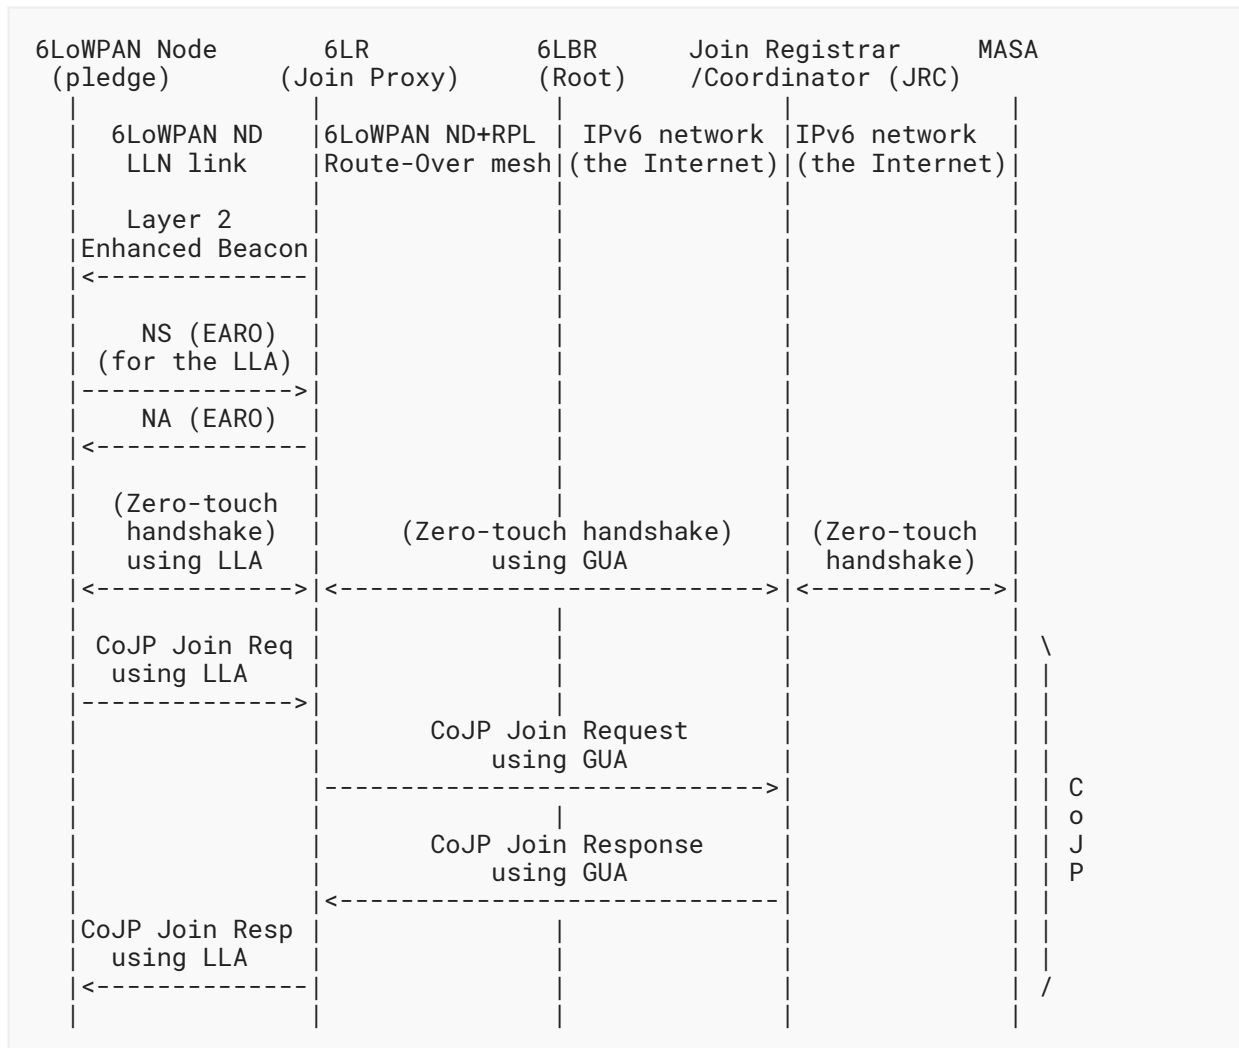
6LoWPAN Node (pledge)

6LR (Join Proxy)

6LBR (Root)

Join Registrar /Coordinator (JRC)

MASA

6LoWPAN ND LLN link

6LoWPAN ND+RPL Route-Over mesh

IPv6 network (the Internet)

IPv6 network (the Internet)

Layer 2 Enhanced Beacon

NS (EARO) (for the LLA)

NA (EARO)

(Zero-touch handshake) using LLA

(Zero-touch handshake) using GUA

(Zero-touch handshake)

CoJP Join Req using LLA

CoJP Join Request using GUA

CoJP Join Response using GUA

CoJP Join Resp using LLA

C o J P